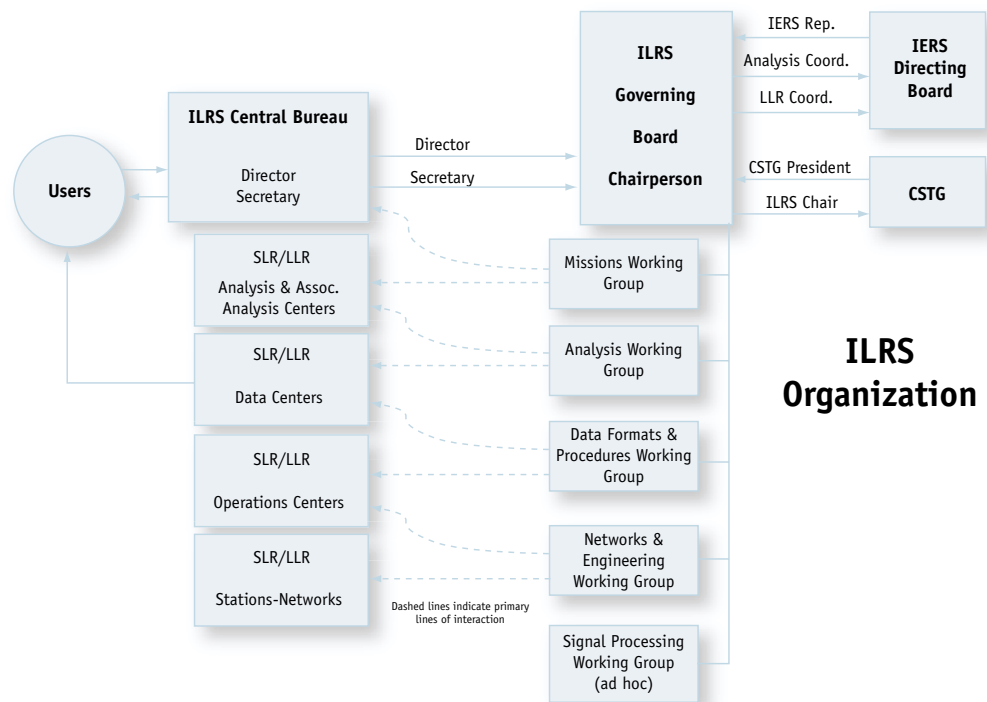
ILRS Organization

Users

ILRS Central Bureau

Director
Secretary

Director

Secretary

ILRS
Governing
Board
Chairperson

IERS Rep.

Analysis Coord.

LLR Coord.

IERS
Directing
Board

CSTG President

ILRS Chair

CSTG

SLR/LLR
Analysis & Assoc. Analysis Centers

SLR/LLR
Data Centers

SLR/LLR
Operations Centers

SLR/LLR
Stations-Networks

Missions Working Group

Analysis Working Group

Data Formats & Procedures Working Group

Networks & Engineering Working Group

Signal Processing Working Group (ad hoc)

Dashed lines indicate primary lines of interaction